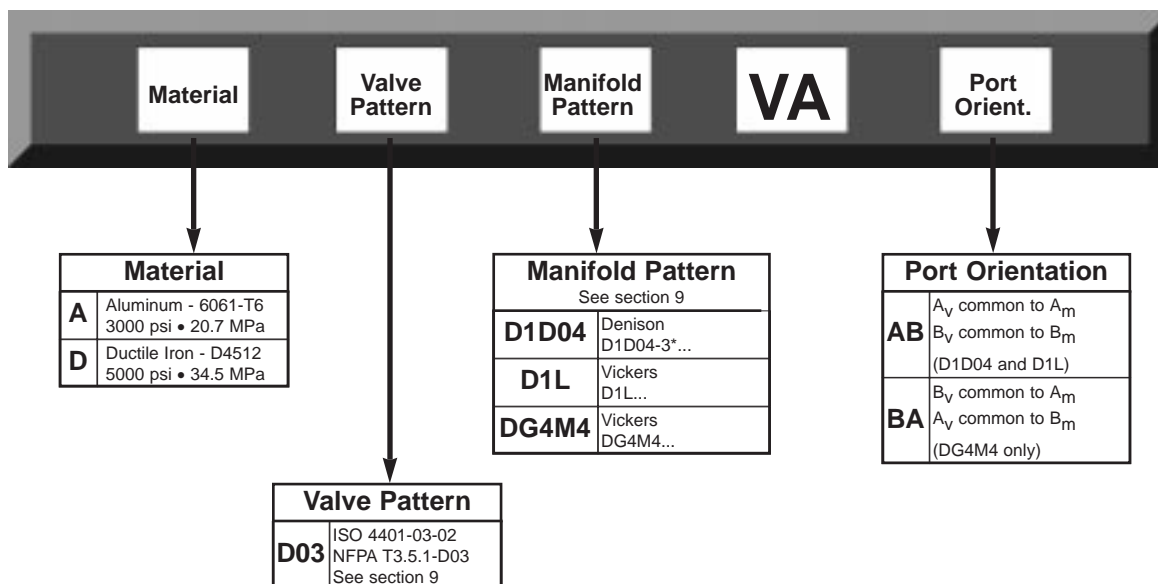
Material | Valve Pattern | Manifold Pattern | VA | Port Orient.

**Material**

| | |
|---|---|
| A | Aluminum - 6061-T6 3000 psi • 20.7 MPa |
| D | Ductile Iron - D4512 5000 psi • 34.5 MPa |

**Valve Pattern**

| | |
|---|---|
| D03 | ISO 4401-03-02 NFPA T3.5.1-D03 See section 9 |

**Manifold Pattern**
See section 9

| | |
|---|---|
| D1D04 | Denison D1D04-3*... |
| D1L | Vickers D1L... |
| DG4M4 | Vickers DG4M4... |

**Port Orientation**

| | |
|---|---|
| AB | $A_V$ common to $A_m$ $B_V$ common to $B_m$ (D1D04 and D1L) |
| BA | $B_V$ common to $A_m$ $A_V$ common to $B_m$ (DG4M4 only) |